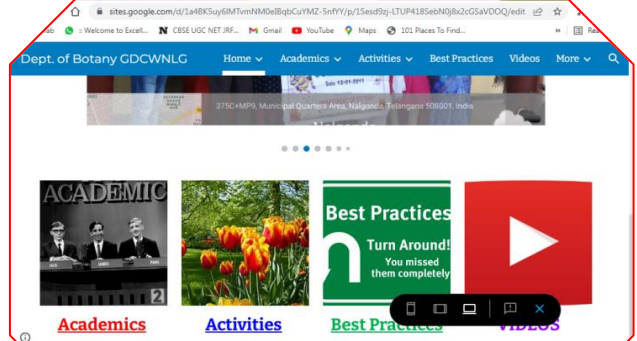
sites.google.com/d/1a4BK5uy6lMTvmNM0elBqbCuYMZ-5nfYY/p/15esd9zj-LTUP418SebN0j8x2cGSaVDOQ/edit

ab : Welcome to Excell... CBSE UGC NET JRF... Gmail YouTube Maps 101 Places To Find... » Rea

Dept. of Botany GDCWNLG Home Academics Activities Best Practices Videos More

Date: 12-01-2011

375C+MP9, Municipal Quarters Area, Nalgonda, Telangana 508001, India

ACADEMIC

2

Best Practices

Turn Around!

You missed them completely

Academics

Activities

Best Practices

VIDEOS